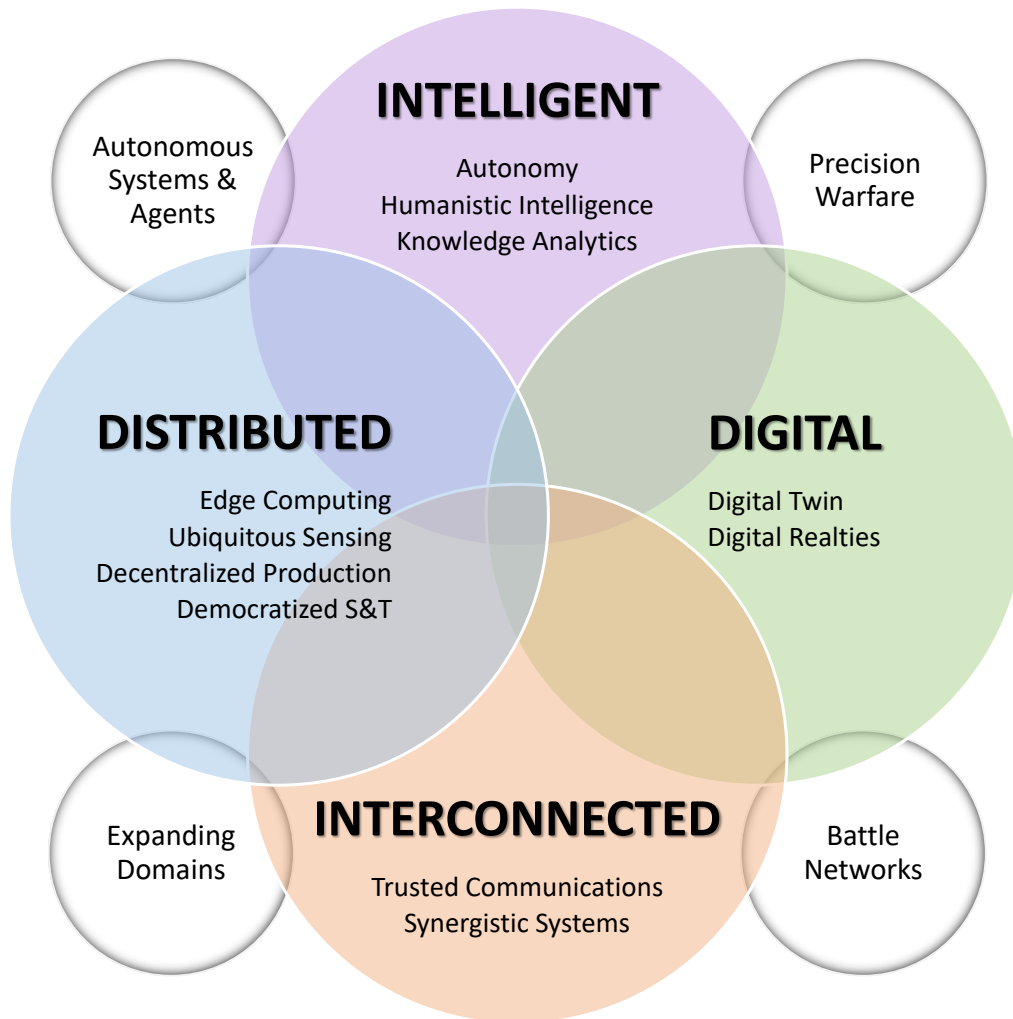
Autonomous Systems & Agents

INTELLIGENT

Autonomy
Humanistic Intelligence
Knowledge Analytics

Precision Warfare

DISTRIBUTED

Edge Computing
Ubiquitous Sensing
Decentralized Production
Democratized S&T

DIGITAL

Digital Twin
Digital Realties

Expanding Domains

INTERCONNECTED

Trusted Communications
Synergistic Systems

Battle Networks